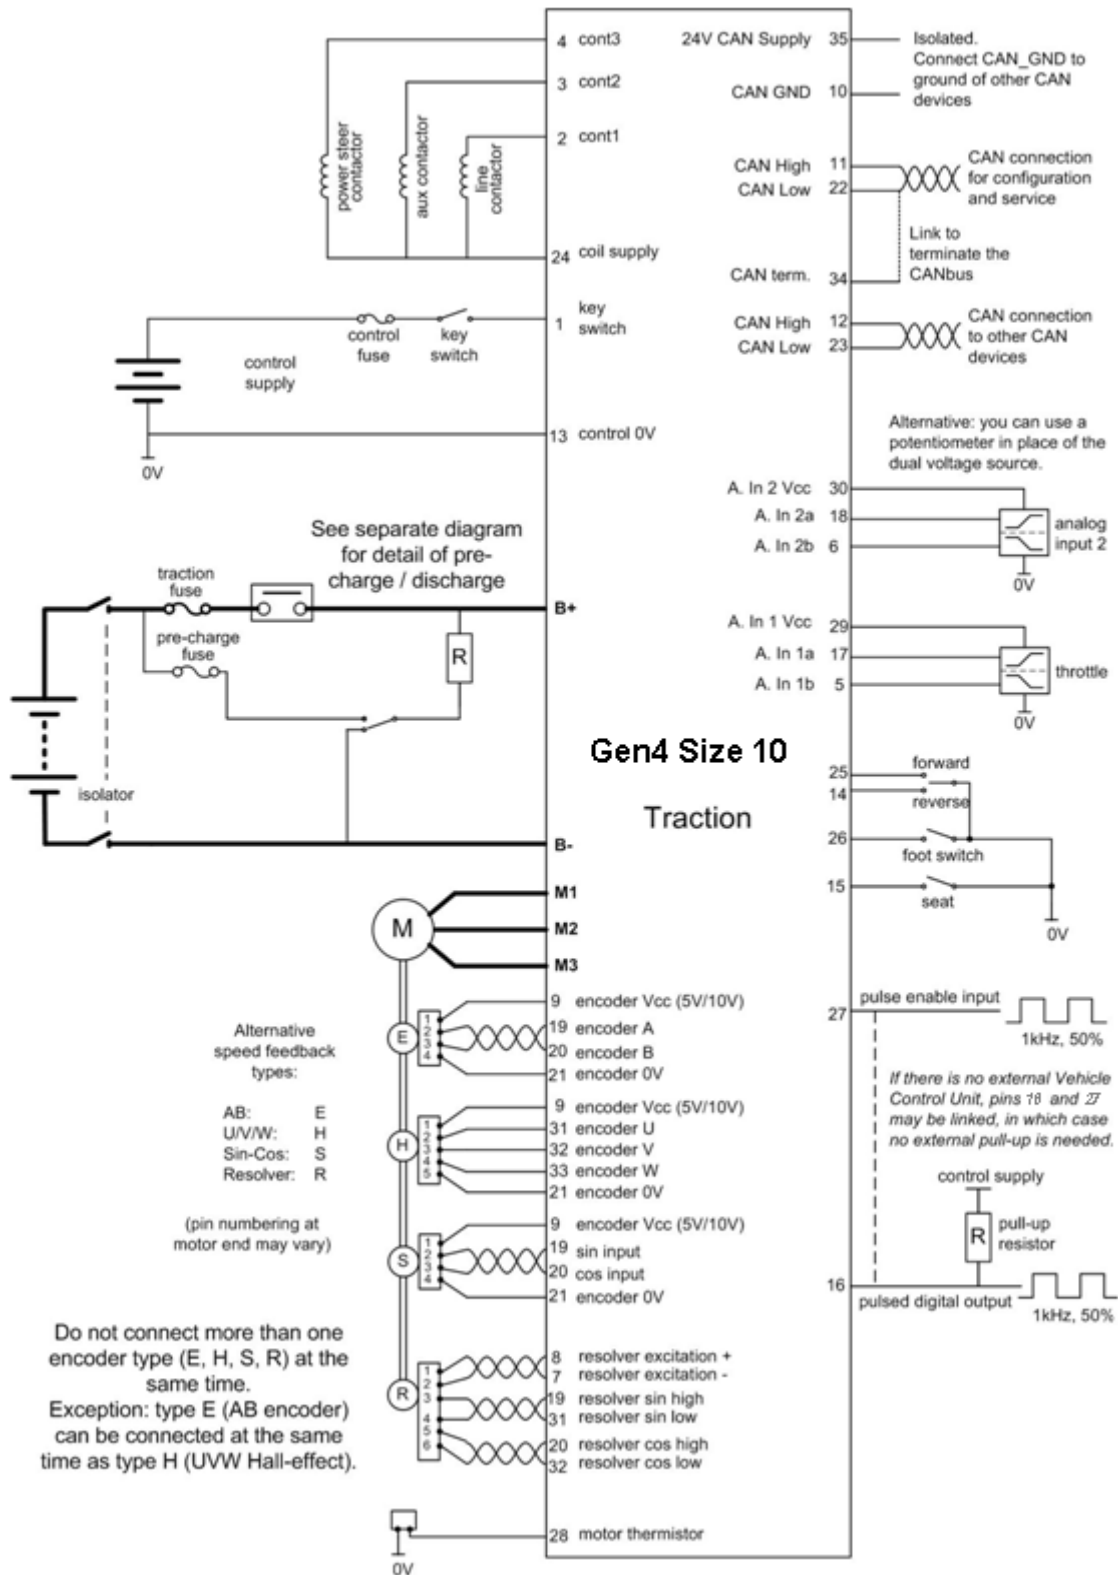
4 cont3
3 cont2
2 cont1
power steer contactor
aux contactor
line contactor
24 coil supply
1 key switch
control fuse
key switch
control supply
13 control 0V
0V
24V CAN Supply 35
Isolated. Connect CAN_GND to ground of other CAN devices
CAN GND 10
CAN High 11
CAN Low 22
CAN connection for configuration and service
Link to terminate the CANbus
CAN term. 34
CAN High 12
CAN Low 23
CAN connection to other CAN devices
Alternative: you can use a potentiometer in place of the dual voltage source.
A. In 2 Vcc 30
A. In 2a 18
A. In 2b 6
analog input 2
0V
See separate diagram for detail of pre-charge / discharge
traction fuse
pre-charge fuse
R
B+
A. In 1 Vcc 29
A. In 1a 17
A. In 1b 5
throttle
0V
Gen4 Size 10
Traction
isolator
B-
25
14
forward
reverse
26
foot switch
15
seat
0V
M
M1
M2
M3
Alternative speed feedback types:
AB: E
U/V/W: H
Sin-Cos: S
Resolver: R
(pin numbering at motor end may vary)
E
1 2 3 4
9 encoder Vcc (5V/10V)
19 encoder A
20 encoder B
21 encoder 0V
H
1 2 3 4 5
9 encoder Vcc (5V/10V)
31 encoder U
32 encoder V
33 encoder W
21 encoder 0V
S
1 2 3 4
9 encoder Vcc (5V/10V)
19 sin input
20 cos input
21 encoder 0V
pulse enable input
27
1kHz, 50%
If there is no external Vehicle Control Unit, pins 18 and 27 may be linked, in which case no external pull-up is needed.
control supply
R
pull-up resistor
16
pulsed digital output
1kHz, 50%
Do not connect more than one encoder type (E, H, S, R) at the same time.
Exception: type E (AB encoder) can be connected at the same time as type H (UVW Hall-effect).
R
1 2 3 4 5 6
8 resolver excitation +
7 resolver excitation -
19 resolver sin high
31 resolver sin low
20 resolver cos high
32 resolver cos low
28 motor thermistor
0V